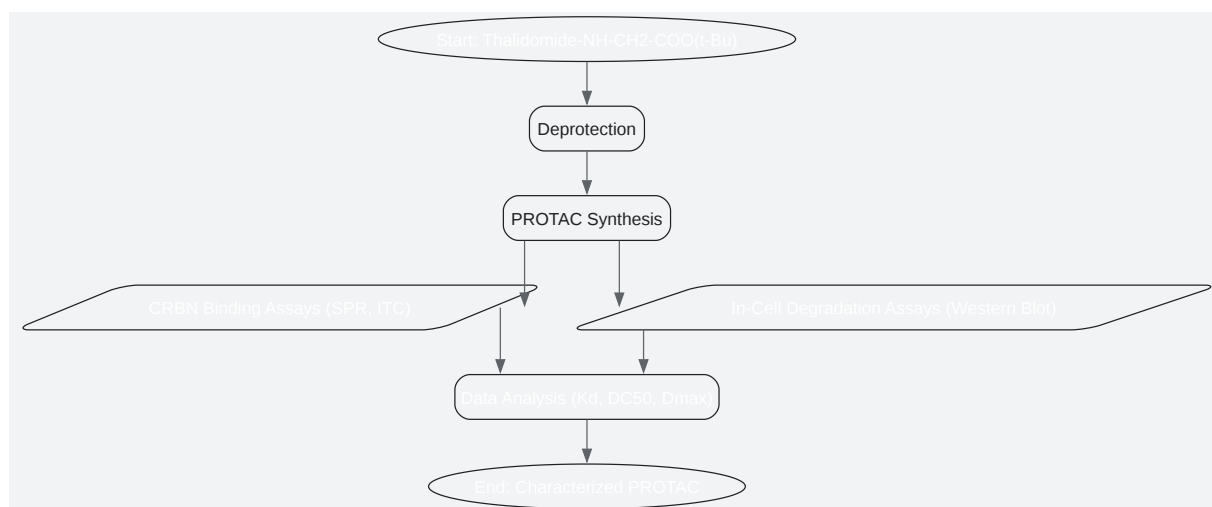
Start: Thalidomide-NH-CH2-COO(t-Bu)

Deprotection

PROTAC Synthesis

CRBN Binding Assays (SPR, ITC)

In-Cell Degradation Assays (Western Blot)

Data Analysis (Kd, DC50, Dmax)

End: Characterized PROTAC